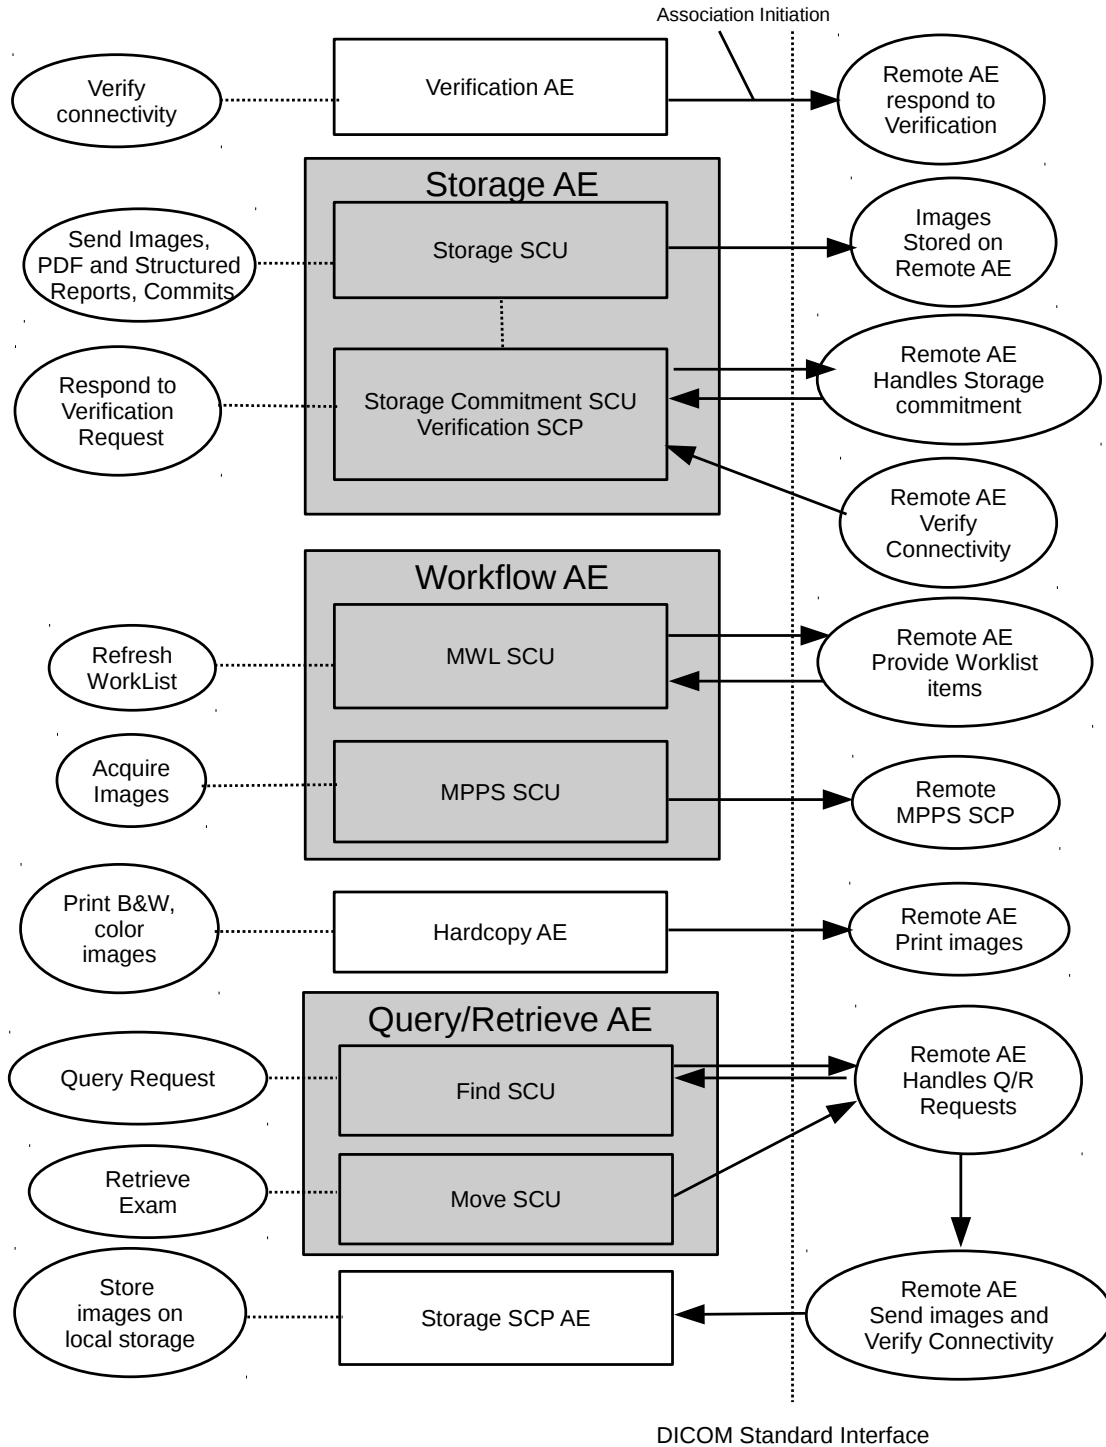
Association Initiation

Verify connectivity

Verification AE

Remote AE respond to Verification

Storage AE

Send Images, PDF and Structured Reports, Commits

Storage SCU

Images Stored on Remote AE

Respond to Verification Request

Storage Commitment SCU
Verification SCP

Remote AE Handles Storage commitment

Remote AE Verify Connectivity

Workflow AE

Refresh WorkList

MWL SCU

Remote AE Provide Worklist items

Acquire Images

MPPS SCU

Remote MPPS SCP

Print B&W, color images

Hardcopy AE

Remote AE Print images

Query/Retrieve AE

Query Request

Find SCU

Remote AE Handles Q/R Requests

Retrieve Exam

Move SCU

Store images on local storage

Storage SCP AE

Remote AE Send images and Verify Connectivity

DICOM Standard Interface